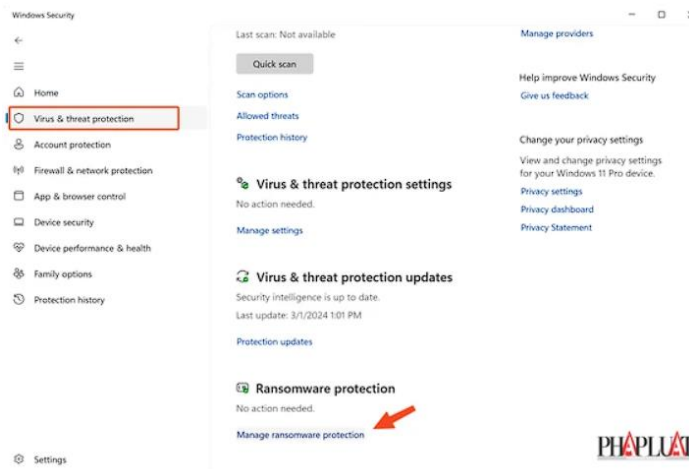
Windows Security

Home
Virus & threat protection
Account protection
Firewall & network protection
App & browser control
Device security
Device performance & health
Family options
Protection history

Settings

Last scan: Not available

Quick scan

Scan options
Allowed threats
Protection history

Virus & threat protection settings
No action needed.

Manage settings

Virus & threat protection updates
Security intelligence is up to date.
Last update: 3/1/2024 1:01 PM

Protection updates

Ransomware protection
No action needed.

Manage ransomware protection

Manage providers

Help improve Windows Security
Give us feedback

Change your privacy settings
View and change privacy settings for your Windows 11 Pro device.
Privacy settings
Privacy dashboard
Privacy Statement

PHAPLUAT